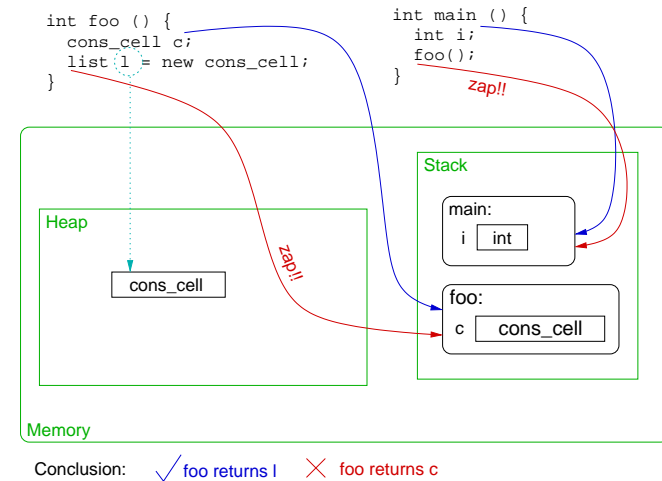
int foo () {
  cons_cell c;
  list l = new cons_cell;
}

int main () {
  int i;
  foo();
}

zap!!

Stack

main:

i int

Heap

zap!!

cons_cell

foo:

c cons_cell

Memory

Conclusion: foo returns l foo returns c